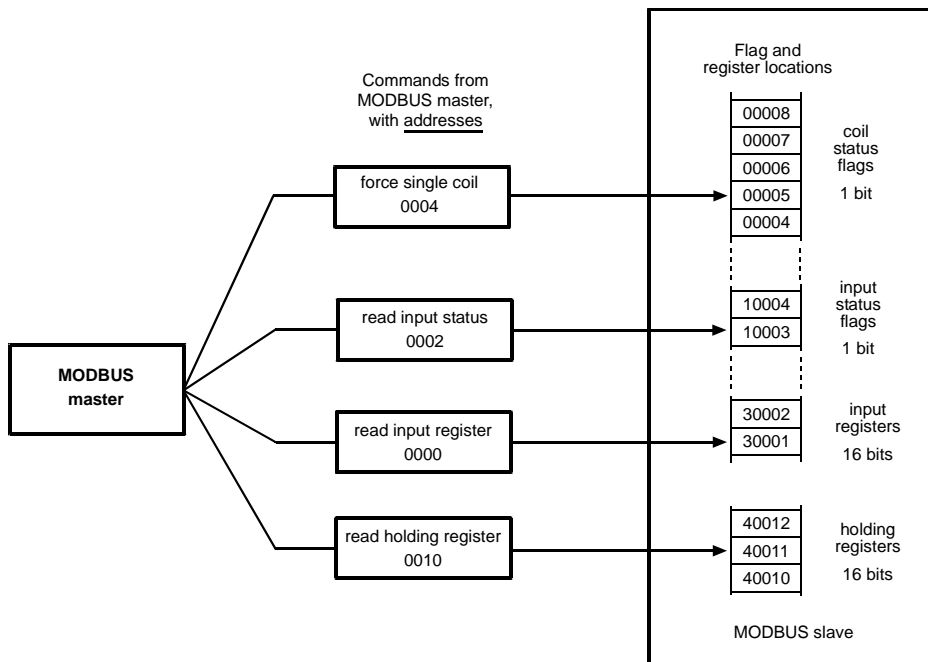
Flag and register locations

Commands from MODBUS master, with addresses

00008
00007
00006
00005
00004

coil status flags

1 bit

force single coil
0004

input status flags

1 bit

10004
10003

read input status
0002

MODBUS master

30002
30001

input registers

16 bits

read input register
0000

40012
40011
40010

holding registers

16 bits

read holding register
0010

MODBUS slave